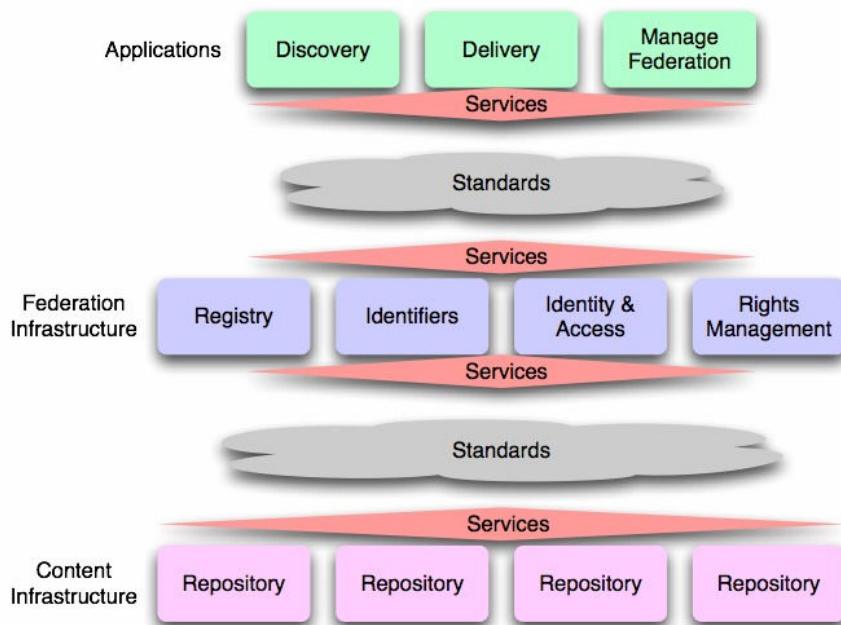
Applications

Discovery

Delivery

Manage Federation

Services

Standards

Services

Federation Infrastructure

Registry

Identifiers

Identity & Access

Rights Management

Services

Standards

Services

Content Infrastructure

Repository

Repository

Repository

Repository